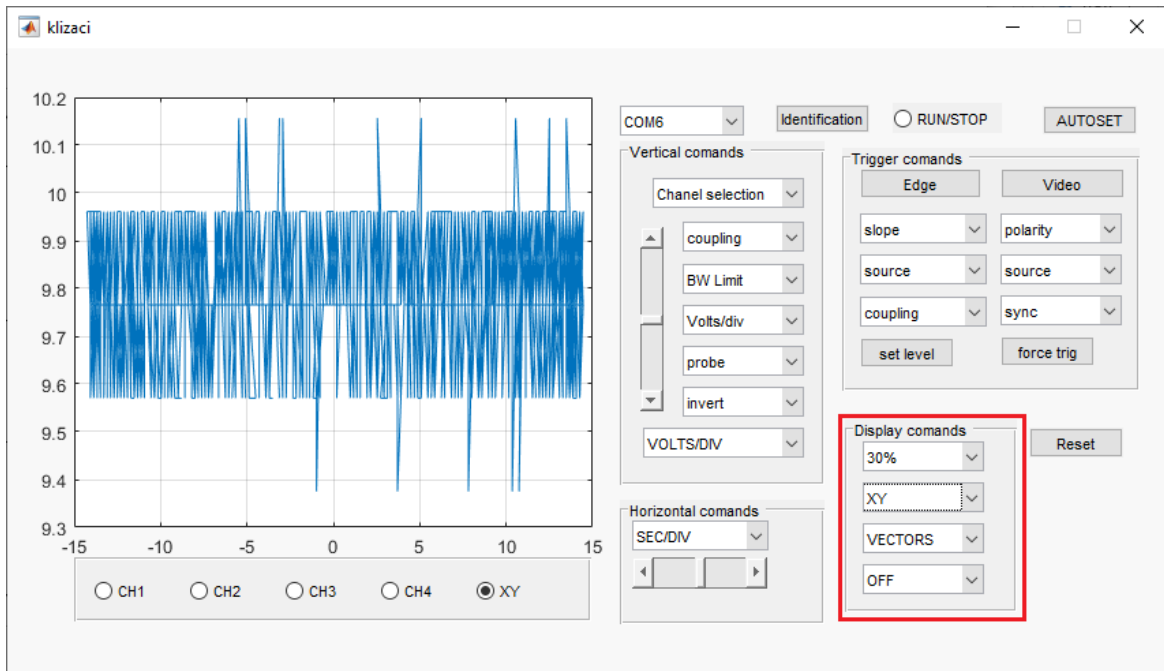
klizaci

10.2
10.1
10
9.9
9.8
9.7
9.6
9.5
9.4
9.3
-15 -10 -5 0 5 10 15

CH1 CH2 CH3 CH4 XY

COM6
Identification
RUN/STOP
AUTOSET

Vertical comands
Chanel selection
coupling
BW Limit
Volts/div
probe
invert
VOLTS/DIV

Trigger comands
Edge
Video
slope
polarity
source
source
coupling
sync
set level
force trig

Display comands
30%
XY
VECTORS
OFF
Reset

Horizontal comands
SEC/DIV